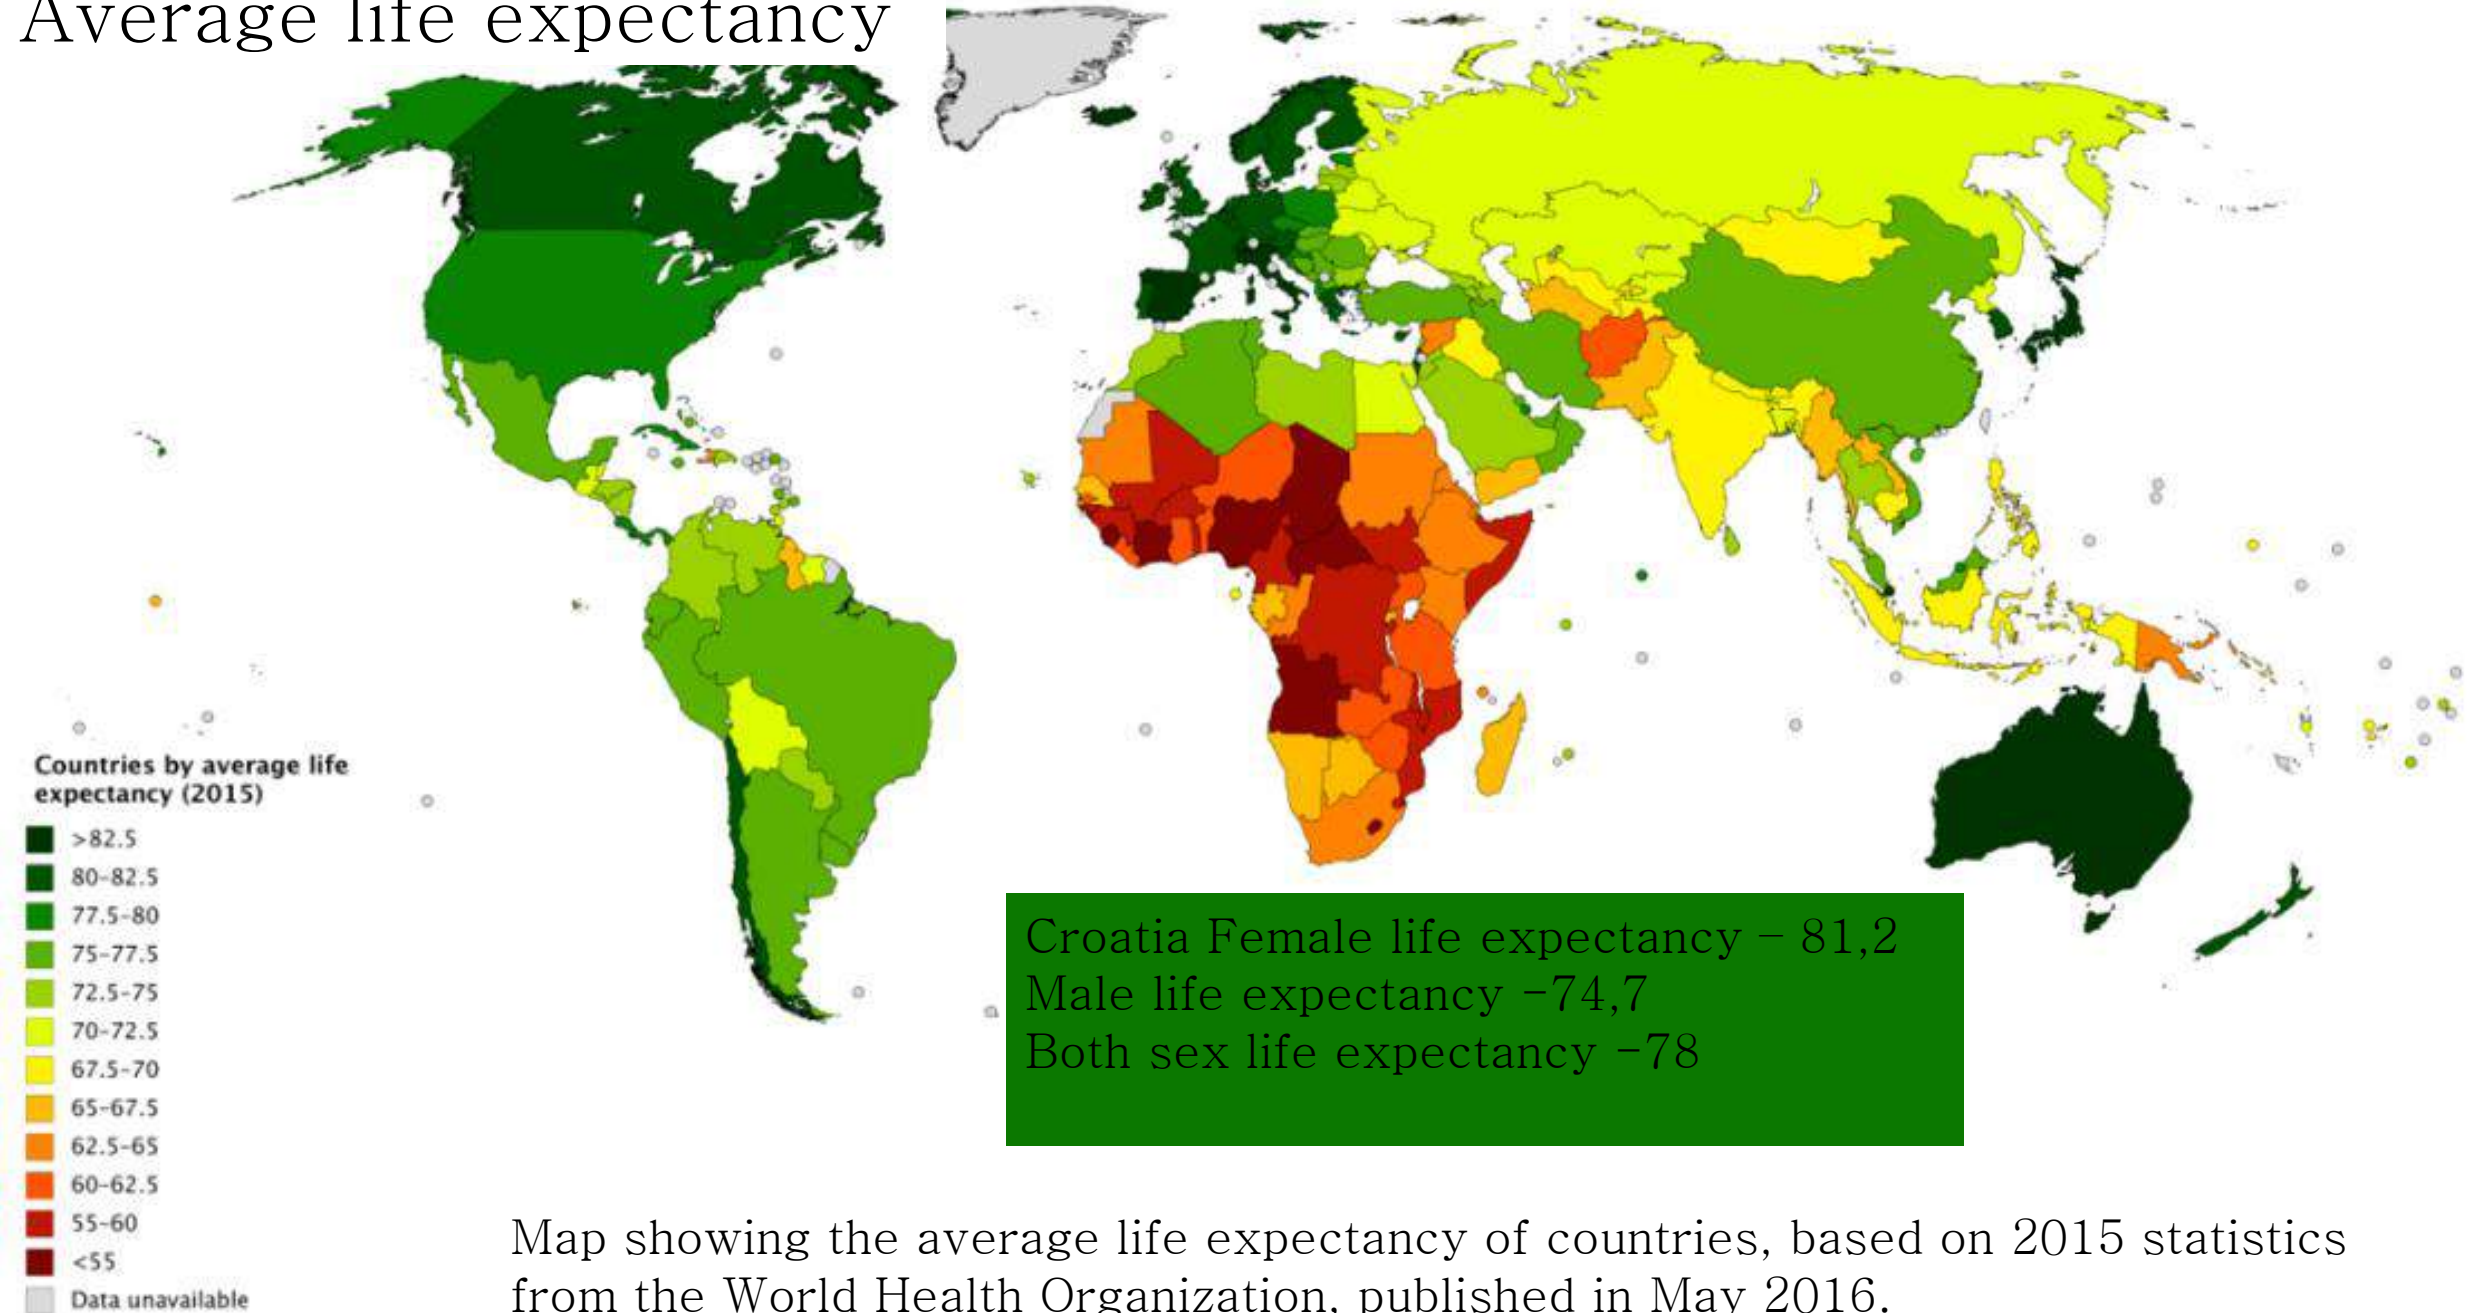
Average life expectancy

Countries by average life expectancy (2015)

>82.5
80-82.5
77.5-80
75-77.5
72.5-75
70-72.5
67.5-70
65-67.5
62.5-65
60-62.5
55-60
<55
Data unavailable

Croatia Female life expectancy – 81,2
Male life expectancy –74,7
Both sex life expectancy –78

Map showing the average life expectancy of countries, based on 2015 statistics from the World Health Organization, published in May 2016.